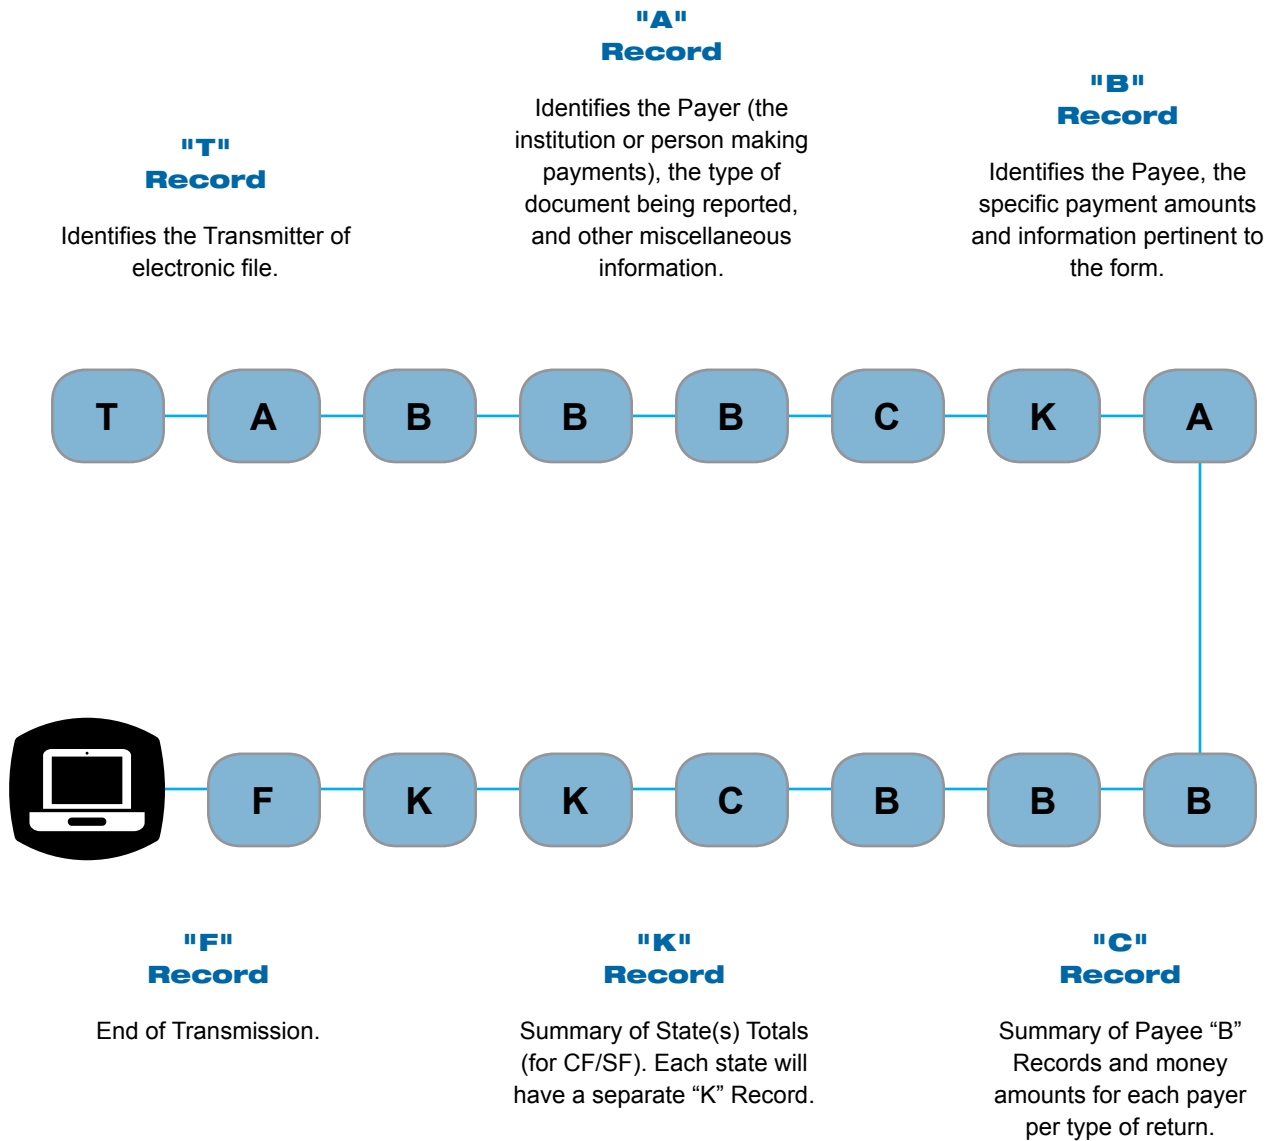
"T"
Record

Identifies the Transmitter of electronic file.

"A"
Record

Identifies the Payer (the institution or person making payments), the type of document being reported, and other miscellaneous information.

"B"
Record

Identifies the Payee, the specific payment amounts and information pertinent to the form.

T A B B B C K A

F K K C B B B

"F"
Record

End of Transmission.

"K"
Record

Summary of State(s) Totals (for CF/SF). Each state will have a separate “K” Record.

"C"
Record

Summary of Payee “B” Records and money amounts for each payer per type of return.